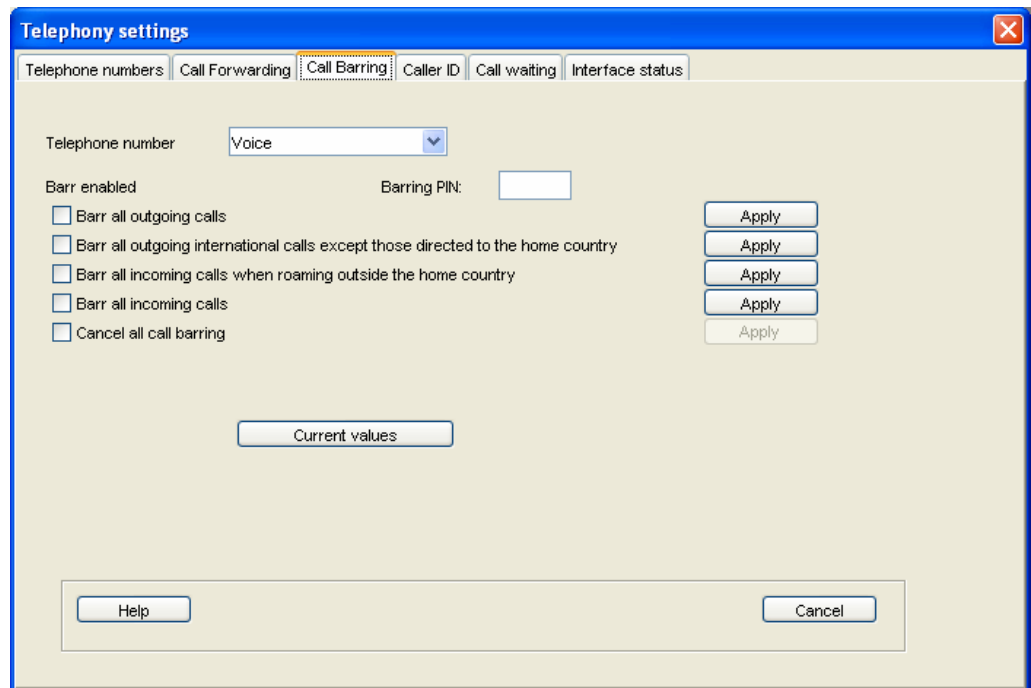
Telephony settings

Telephone numbers | Call Forwarding | Call Barring | Caller ID | Call waiting | Interface status

Telephone number Voice

Barr enabled Barring PIN:

Barr all outgoing calls Apply

Barr all outgoing international calls except those directed to the home country Apply

Barr all incoming calls when roaming outside the home country Apply

Barr all incoming calls Apply

Cancel all call barring Apply

Current values

Help

Cancel